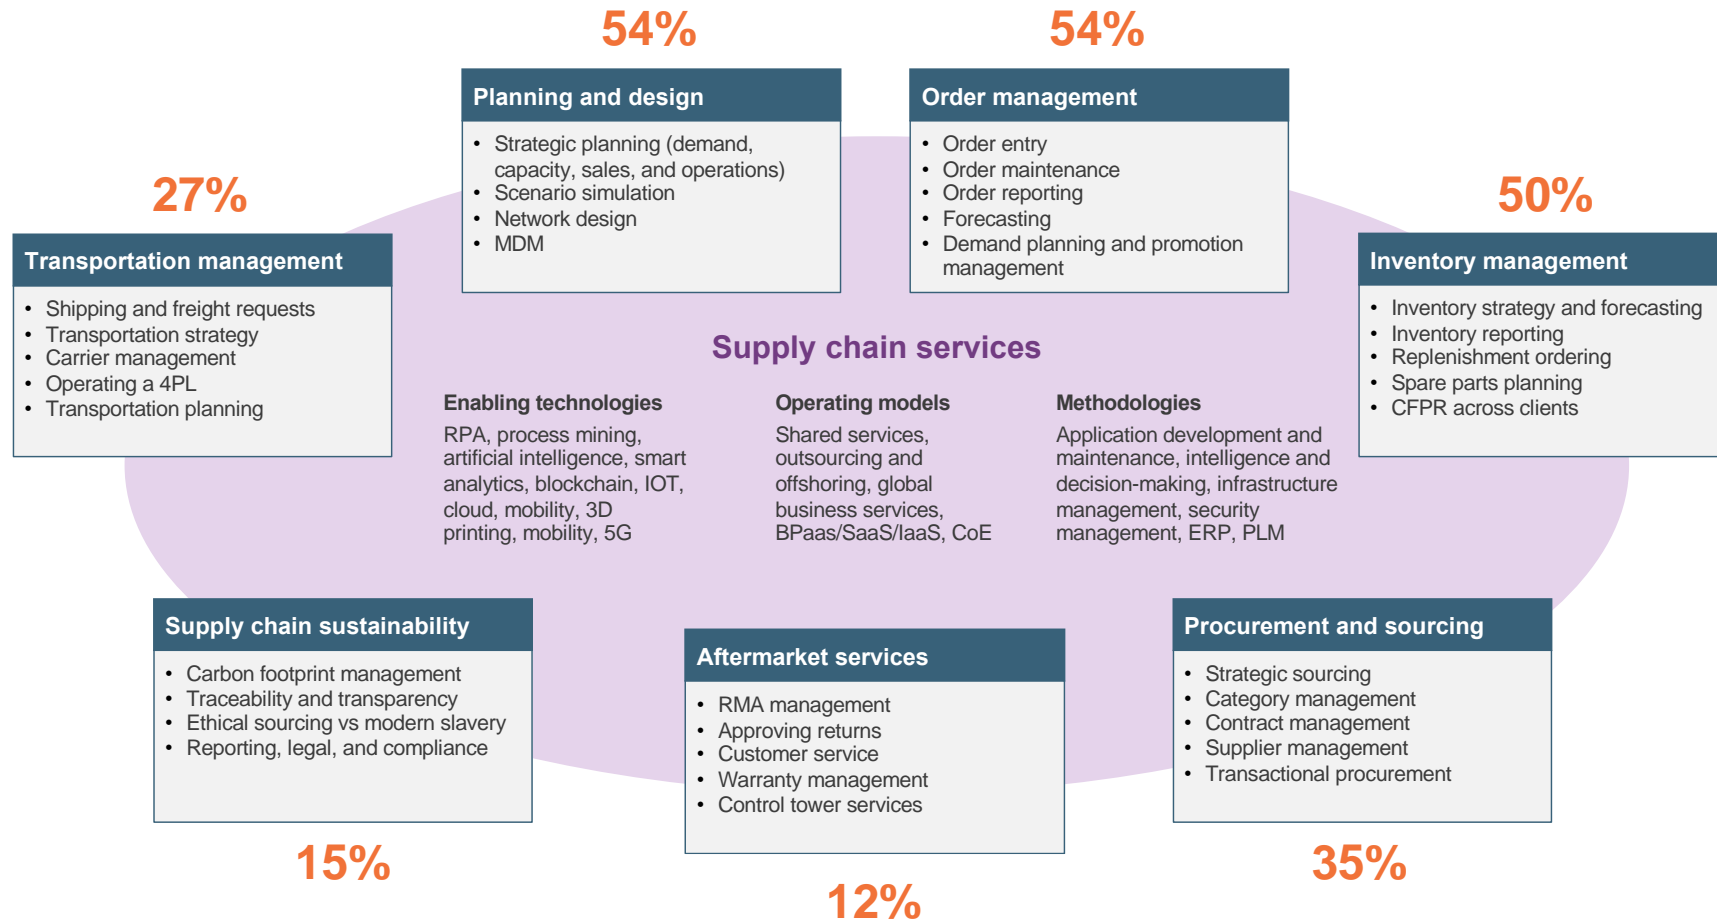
54%

Planning and design

- Strategic planning (demand, capacity, sales, and operations)
- Scenario simulation
- Network design
- MDM

54%

Order management

- Order entry
- Order maintenance
- Order reporting
- Forecasting
- Demand planning and promotion management

27%

Transportation management

- Shipping and freight requests
- Transportation strategy
- Carrier management
- Operating a 4PL
- Transportation planning

50%

Inventory management

- Inventory strategy and forecasting
- Inventory reporting
- Replenishment ordering
- Spare parts planning
- CFPR across clients

Supply chain services

Enabling technologies

RPA, process mining, artificial intelligence, smart analytics, blockchain, IOT, cloud, mobility, 3D printing, mobility, 5G

Operating models

Shared services, outsourcing and offshoring, global business services, BPaas/SaaS/IaaS, CoE

Methodologies

Application development and maintenance, intelligence and decision-making, infrastructure management, security management, ERP, PLM

Supply chain sustainability

- Carbon footprint management
- Traceability and transparency
- Ethical sourcing vs modern slavery
- Reporting, legal, and compliance

15%

Aftermarket services

- RMA management
- Approving returns
- Customer service
- Warranty management
- Control tower services

12%

Procurement and sourcing

- Strategic sourcing
- Category management
- Contract management
- Supplier management
- Transactional procurement

35%